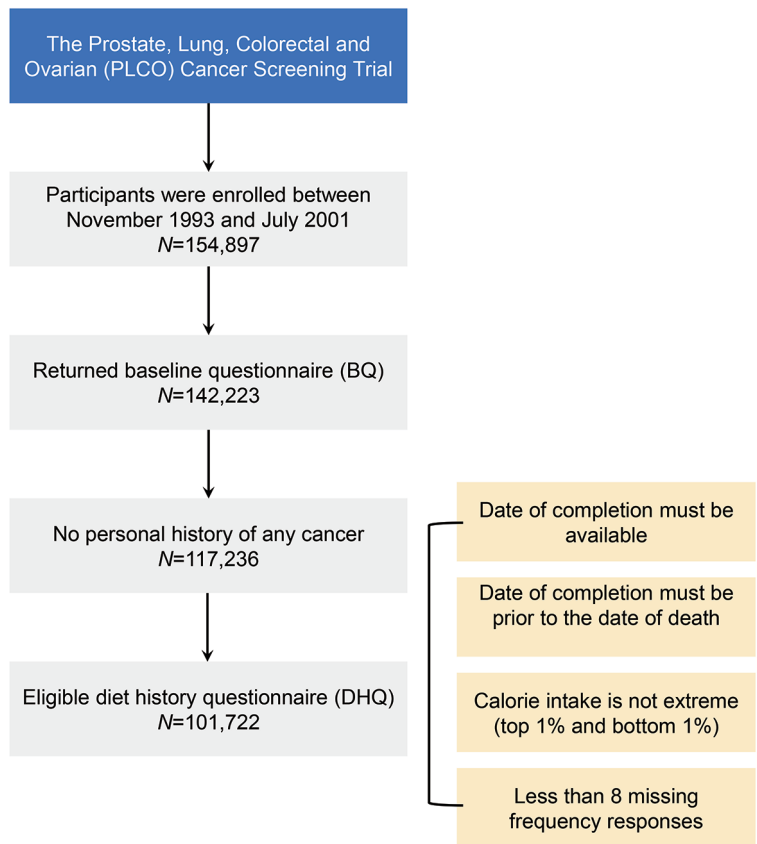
The Prostate, Lung, Colorectal and Ovarian (PLCO) Cancer Screening Trial

Participants were enrolled between November 1993 and July 2001
$N$=154,897

Returned baseline questionnaire (BQ)
$N$=142,223

No personal history of any cancer
$N$=117,236

Eligible diet history questionnaire (DHQ)
$N$=101,722

Date of completion must be available

Date of completion must be prior to the date of death

Calorie intake is not extreme (top 1% and bottom 1%)

Less than 8 missing frequency responses